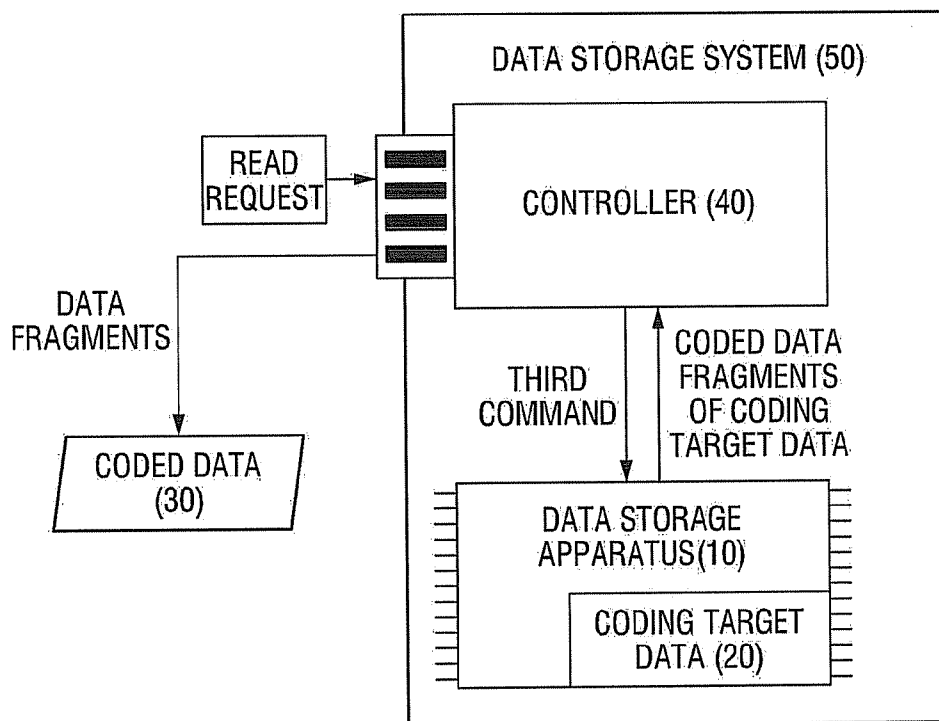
DATA STORAGE SYSTEM (50)

READ REQUEST

CONTROLLER (40)

DATA FRAGMENTS

THIRD COMMAND

CODED DATA FRAGMENTS OF CODING TARGET DATA

CODED DATA (30)

DATA STORAGE APPARATUS(10)

CODING TARGET DATA (20)